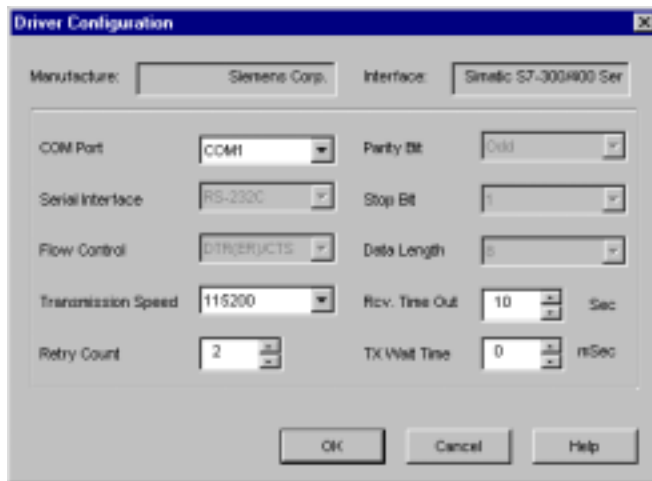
Driver Configuration

Manufacture: Siemens Corp.

Interface: Simatic S7-300/400 Ser

COM Port COM1

Parity Bit Odd

Serial Interface RS-232C

Stop Bit 1

Flow Control DTR(ER)/CTS

Data Length 8

Transmission Speed 115200

Rcv. Time Out 10 Sec

Retry Count 2

TX Wait Time 0 mSec

OK

Cancel

Help